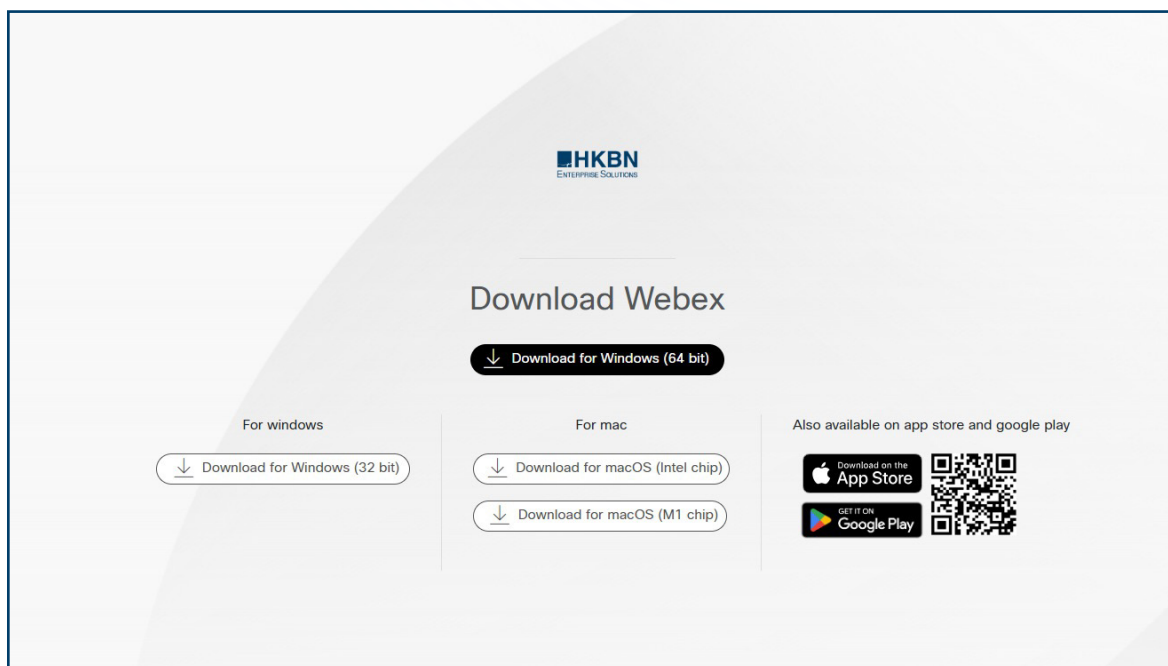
HKBN
ENTERPRISE SOLUTIONS

Download Webex

Download for Windows (64 bit)

For windows

Download for Windows (32 bit)

For mac

Download for macOS (Intel chip)

Download for macOS (M1 chip)

Also available on app store and google play

Download on the App Store

GET IT ON Google Play